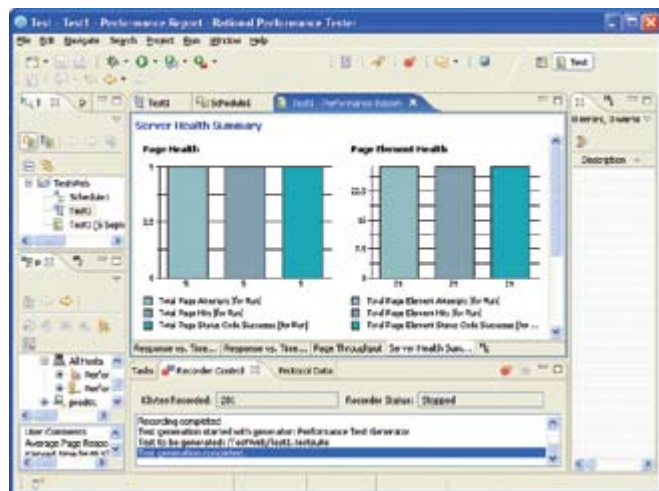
Test - Test1 - Performance Report - Rational Performance Tester

File Edit Navigate Search Project Run Window Help

Test

Test1 Schedule1 Test1 - Performance Report

Server Health Summary

Page Health

Page Element Health

5 5 5

23 23 23

Total Page Attempts [for Run]
Total Page Hits [for Run]
Total Page Status Code Successes [for Run]

Total Page Element Attempts [for Run]
Total Page Element Hits [for Run]
Total Page Element Status Code Successes [for ...

Response vs. Time... Response vs. Time... Page Throughput Server Health Sum...

Tasks Recorder Control Protocol Data

KBytes Recorded: 281

Recorder Status: Stopped

Recording completed
Test generation started with generator: Performance Test Generator
Test to be generated: /TestWeb/Test1.testsuite
Test generation completed

TestWeb
Schedule1
Test1
Test1 [Is begin

All Hosts
Perfor
Perfor

User Comments
Average Page Respo

Description